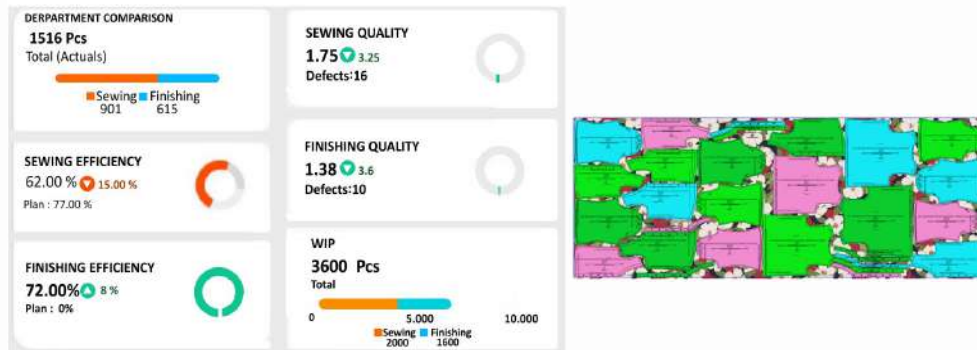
DERPARTMENT COMPARISON
1516 Pcs
Total (Actuals)
Sewing Finishing
901 615

SEWING EFFICIENCY
62.00 % 15.00 %
Plan : 77.00 %

FINISHING EFFICIENCY
72.00% 8 %
Plan : 0%

SEWING QUALITY
1.75 3.25
Defects:16

FINISHING QUALITY
1.38 3.6
Defects:10

WIP
3600 Pcs
Total
0 5.000 10.000
Sewing Finishing
2000 1600